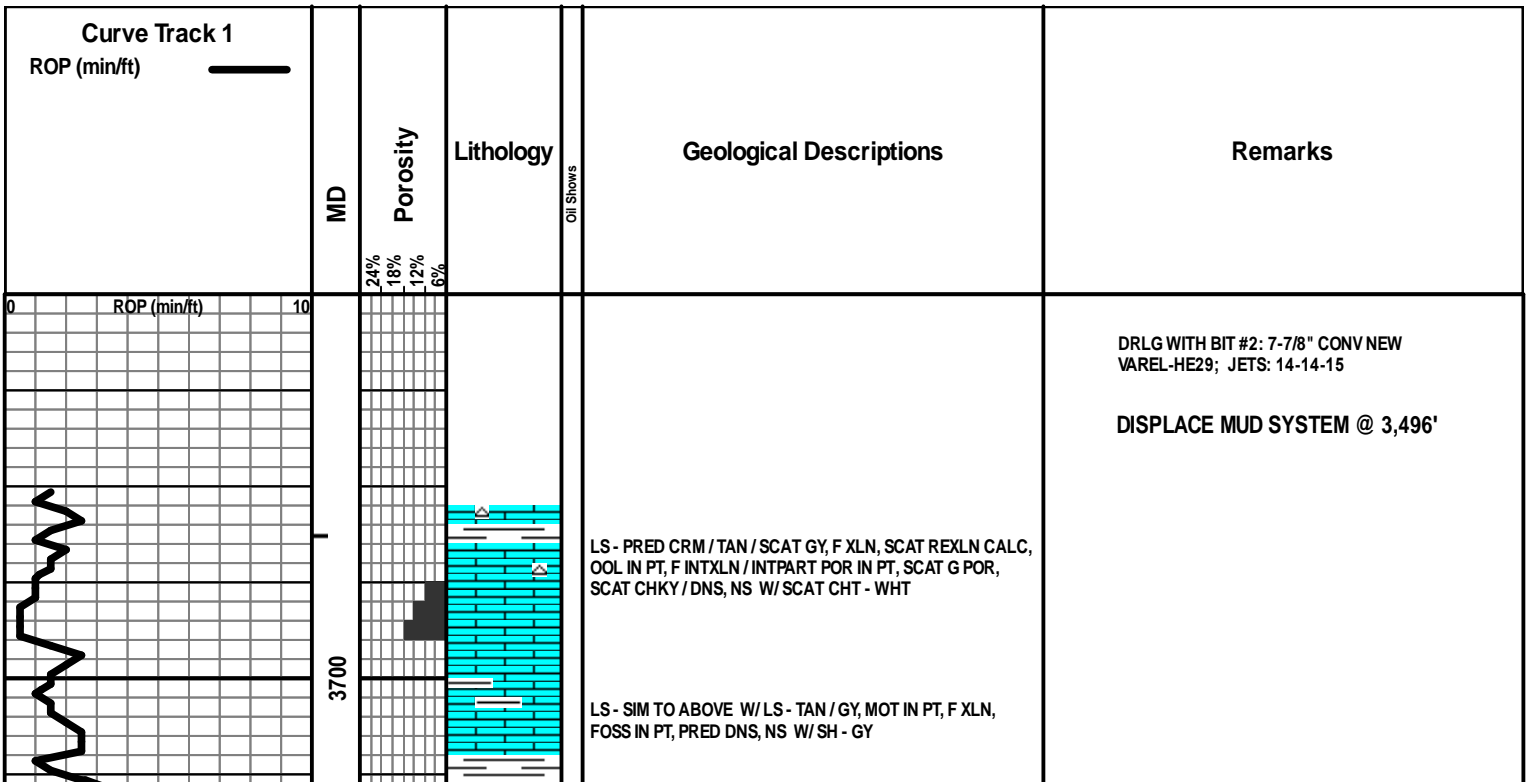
Curve Track 1
ROP (min/ft)

MD

Porosity
24%
18%
12%
6%

Lithology

Oil Shows

Geological Descriptions

Remarks

0 ROP (min/ft) 10

DRLG WITH BIT #2: 7-7/8" CONV NEW VAREL-HE29; JETS: 14-14-15

DISPLACE MUD SYSTEM @ 3,496'

LS - PRED CRM / TAN / SCAT GY, F XLN, SCAT REXLN CALC, OOL IN PT, F INTXLN / INTPART POR IN PT, SCAT G POR, SCAT CHKY / DNS, NS W/ SCAT CHT - WHT

3700

LS - SIM TO ABOVE W/ LS - TAN / GY, MOT IN PT, F XLN, FOSS IN PT, PRED DNS, NS W/ SH - GY